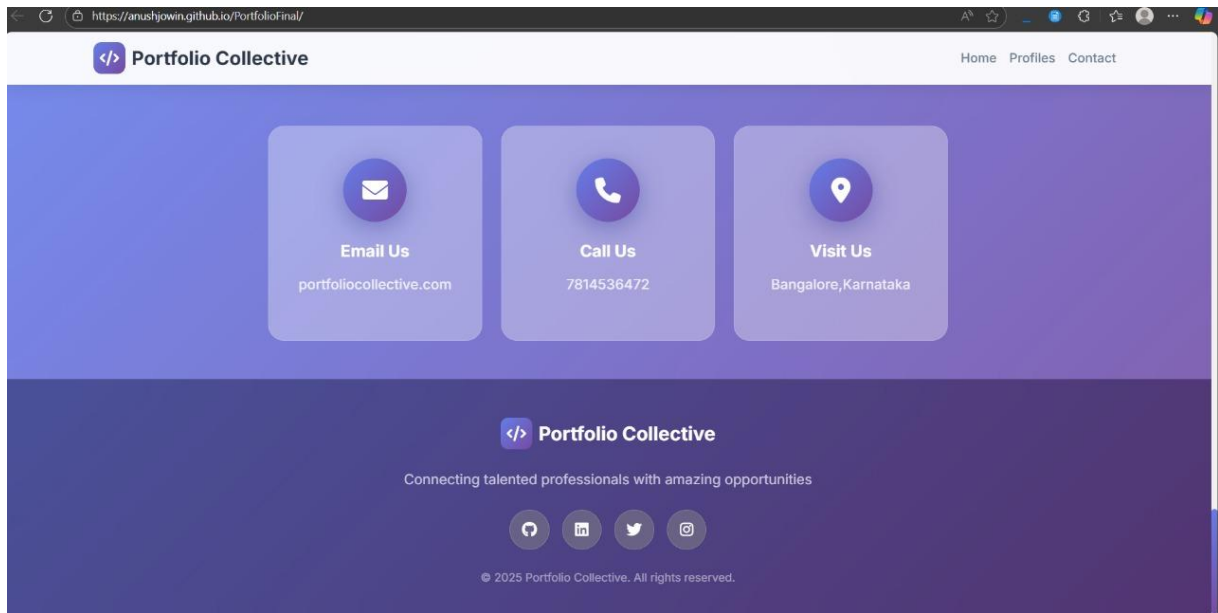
https://anushjowin.github.io/PortfolioFinal/

</> Portfolio Collective

Home Profiles Contact

Email Us
portfoliocollective.com

Call Us
7814536472

Visit Us
Bangalore,Karnataka

</> Portfolio Collective

Connecting talented professionals with amazing opportunities

© 2025 Portfolio Collective. All rights reserved.